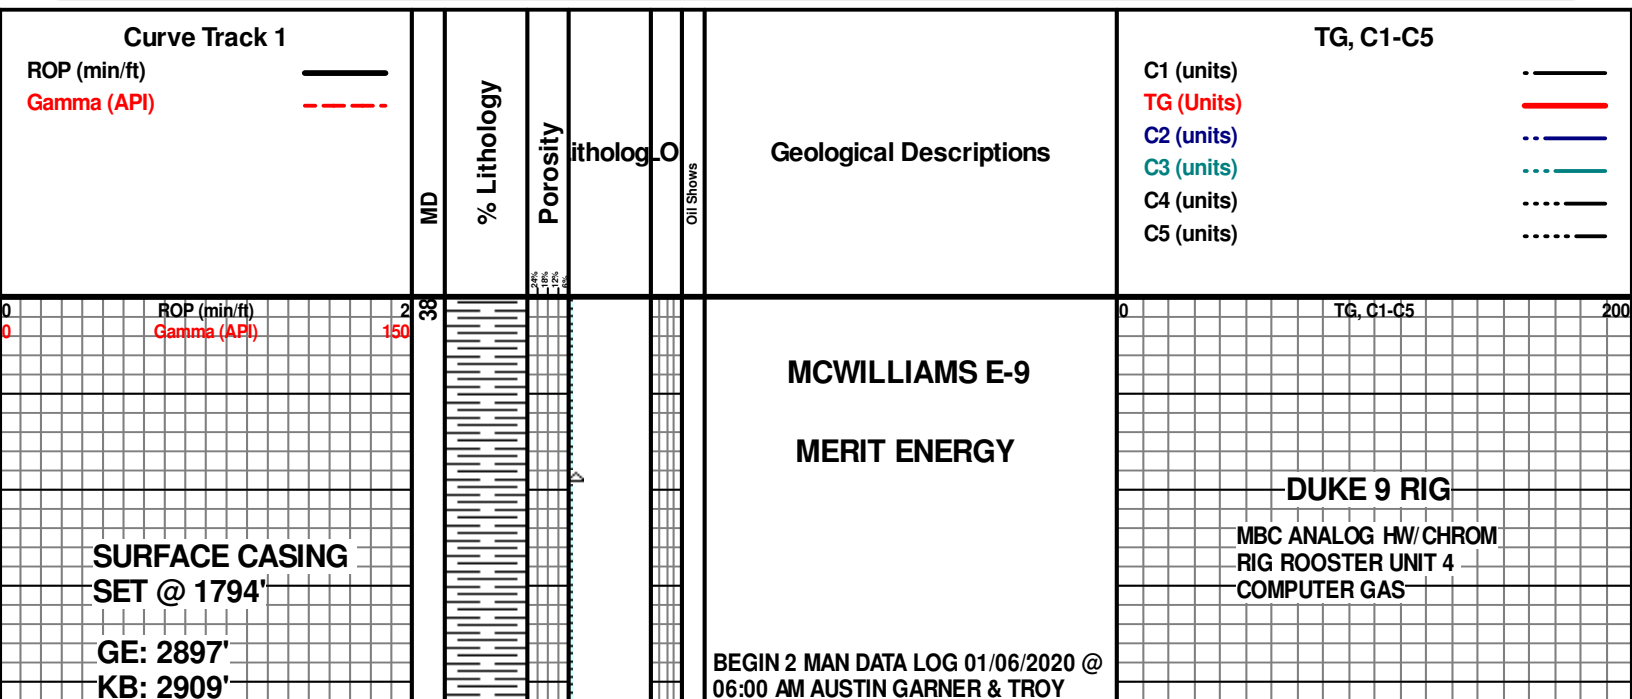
Curve Track 1
ROP (min/ft)
Gamma (API)

MD

% Lithology

Porosity

litholog

LO

Oil Shows

Geological Descriptions

TG, C1-C5
C1 (units)
TG (Units)
C2 (units)
C3 (units)
C4 (units)
C5 (units)

24% 18% 12% 6%

0 ROP (min/ft) 2
0 Gamma (API) 150

38

SURFACE CASING SET @ 1794'

GE: 2897'
KB: 2909'

MCWILLIAMS E-9

MERIT ENERGY

BEGIN 2 MAN DATA LOG 01/06/2020 @ 06:00 AM AUSTIN GARNER & TROY

0 TG, C1-C5 200

DUKE 9 RIG

MBC ANALOG HW/CHROM
RIG ROOSTER UNIT 4
COMPUTER GAS